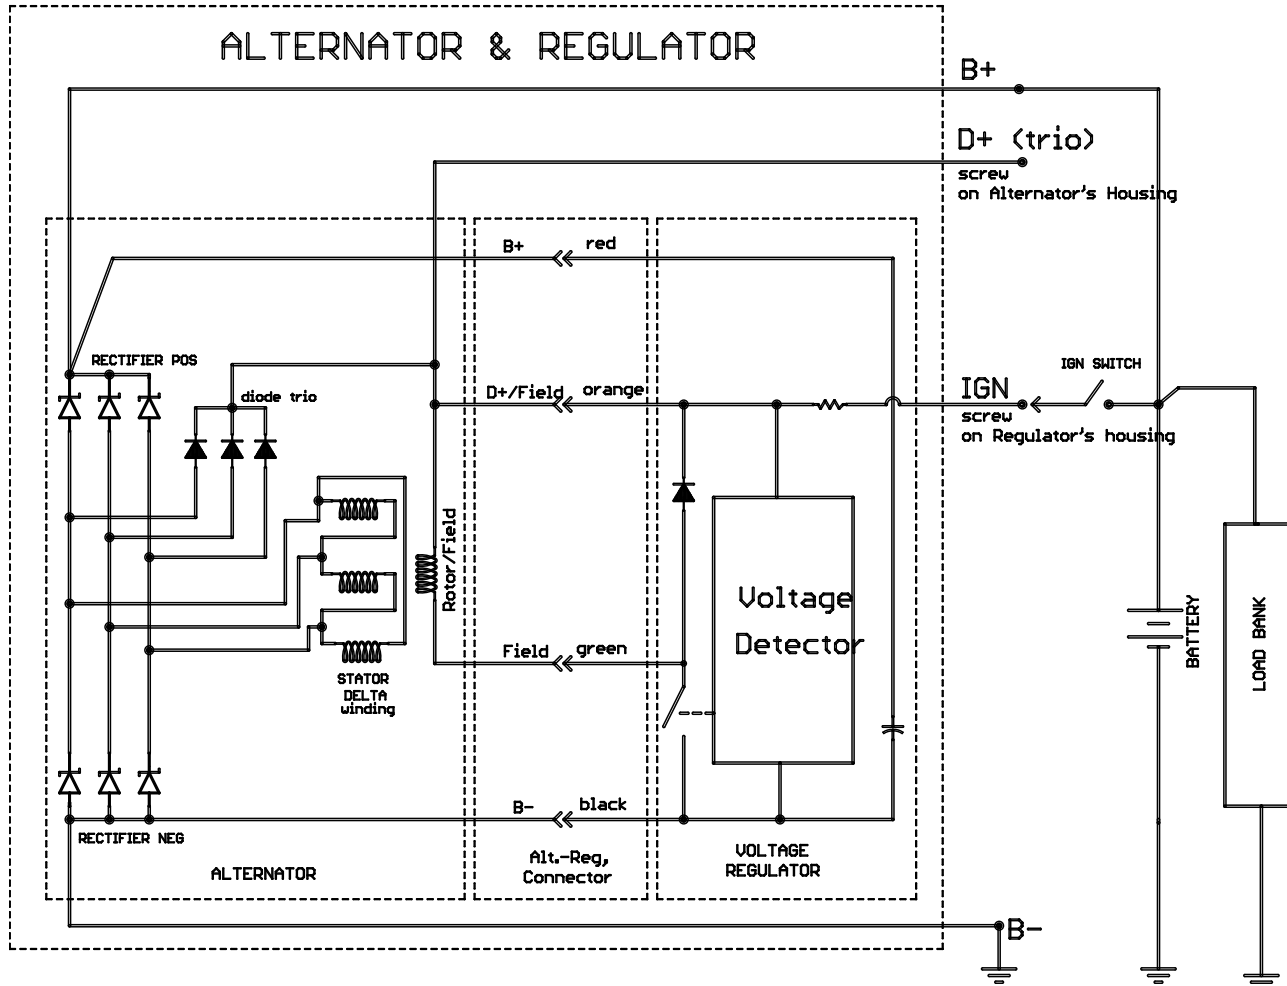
ALTERNATOR & REGULATOR

B+

D+ (trio)
screw
on Alternator's Housing

B+ red

RECTIFIER POS

diode trio

D+/Field orange

IGN SWITCH

IGN
screw
on Regulator's housing

Rotor/Field

Voltage Detector

BATTERY

LOAD BANK

Field green

STATOR
DELTA
winding

B- black

RECTIFIER NEG

ALTERNATOR

Alt.-Reg, Connector

VOLTAGE REGULATOR

B-